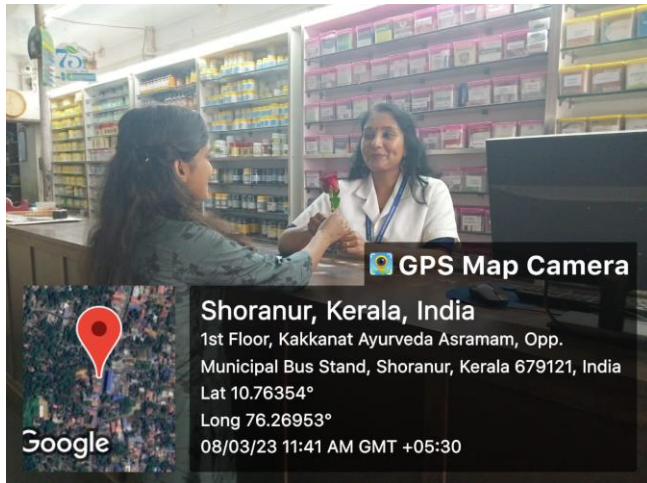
GPS Map Camera

Shoranur, Kerala, India
1st Floor, Kakkanat Ayurveda Asramam, Opp. Municipal Bus Stand, Shoranur, Kerala 679121, India
Lat 10.76354°
Long 76.26953°
08/03/23 11:41 AM GMT +05:30

Google